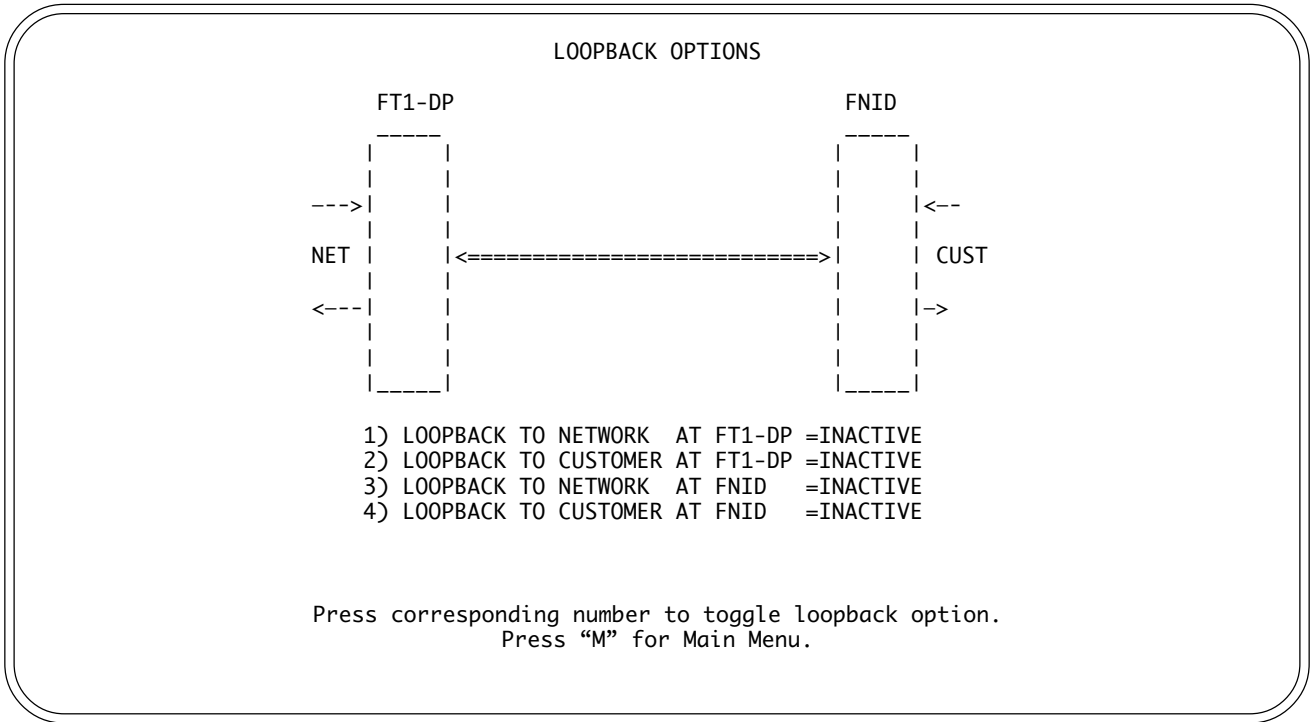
LOOPBACK OPTIONS

FT1-DP

FNID

NET

CUST

1) LOOPBACK TO NETWORK AT FT1-DP =INACTIVE
2) LOOPBACK TO CUSTOMER AT FT1-DP =INACTIVE
3) LOOPBACK TO NETWORK AT FNID =INACTIVE
4) LOOPBACK TO CUSTOMER AT FNID =INACTIVE

Press corresponding number to toggle loopback option.
Press “M” for Main Menu.